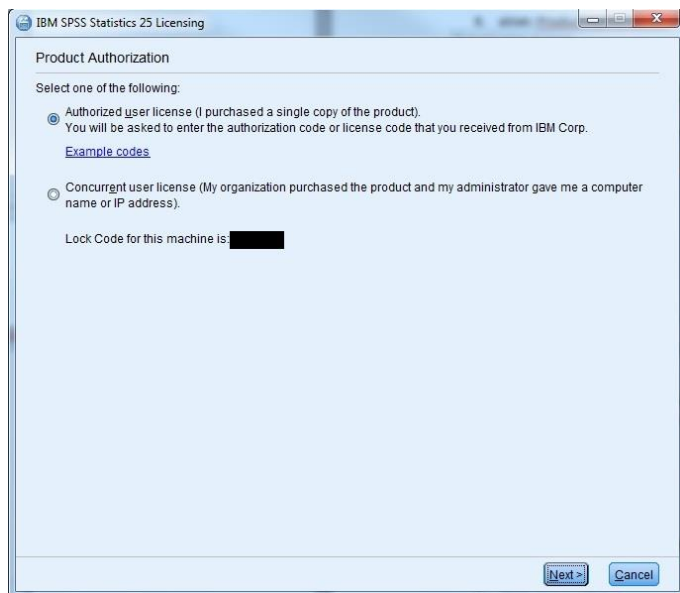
IBM SPSS Statistics 25 Licensing

Product Authorization

Select one of the following:

Authorized user license (I purchased a single copy of the product).
You will be asked to enter the authorization code or license code that you received from IBM Corp.

Example codes

Concurrent user license (My organization purchased the product and my administrator gave me a computer name or IP address).

Lock Code for this machine is: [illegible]

Next >

Cancel